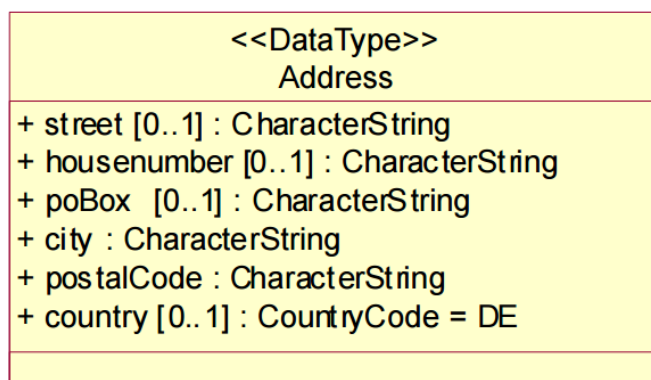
<<DataType>>
Address

+ street [0..1] : CharacterString
+ housenumber [0..1] : CharacterString
+ poBox [0..1] : CharacterString
+ city : CharacterString
+ postalCode : CharacterString
+ country [0..1] : CountryCode = DE